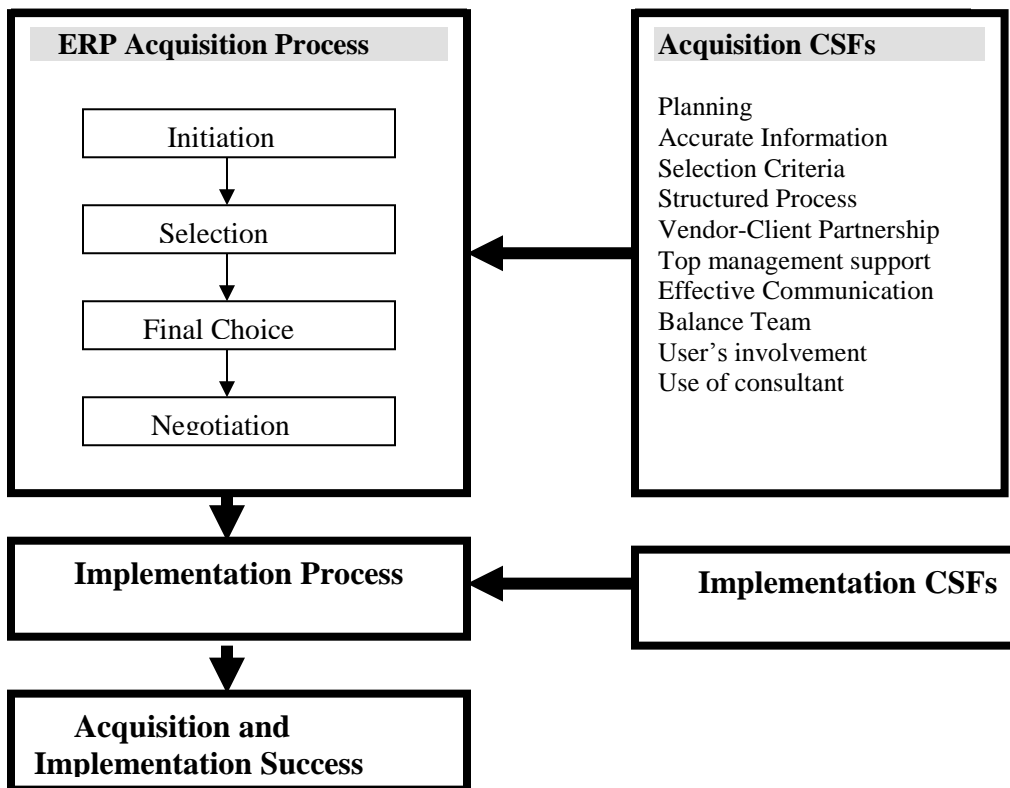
ERP Acquisition Process

Initiation

Selection

Final Choice

Negotiation

Acquisition CSFs

Planning
Accurate Information
Selection Criteria
Structured Process
Vendor-Client Partnership
Top management support
Effective Communication
Balance Team
User's involvement
Use of consultant

Implementation Process

Implementation CSFs

Acquisition and Implementation Success